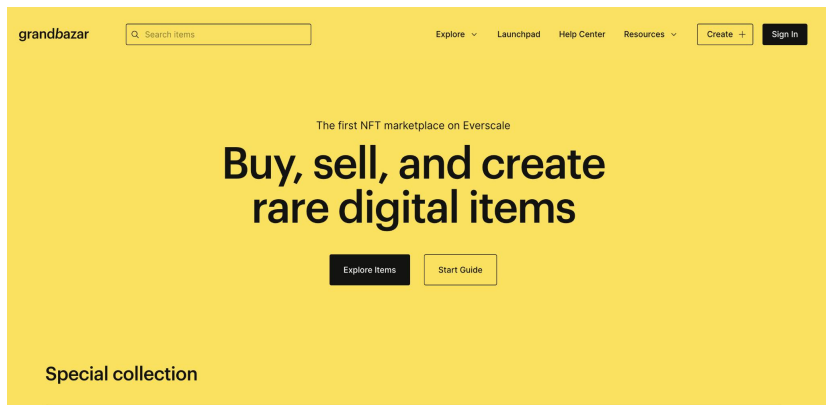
grandbazar

Search items

Explore

Launchpad

Help Center

Resources

Create +

Sign In

The first NFT marketplace on Everscale

Buy, sell, and create rare digital items

Explore Items

Start Guide

Special collection